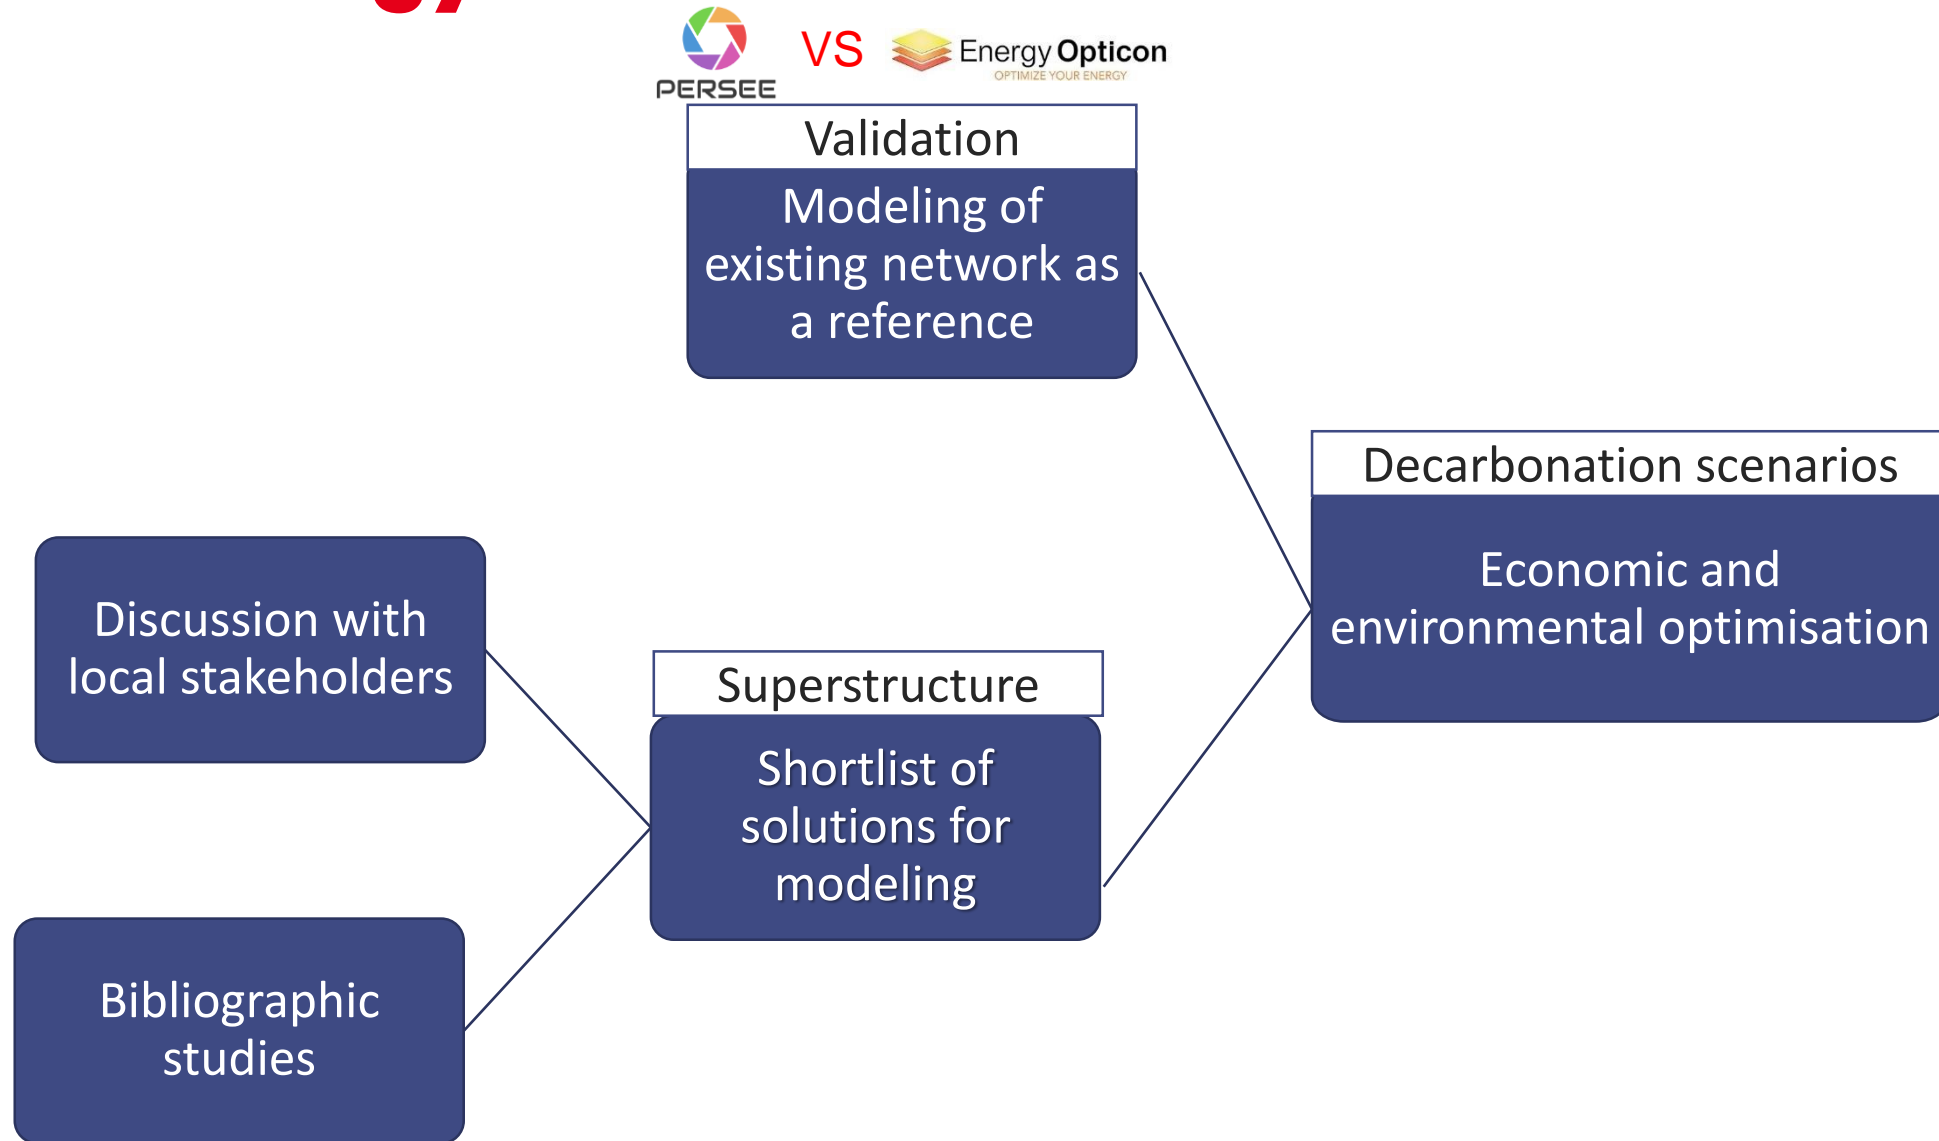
PERSEE VS Energy Opticon OPTIMIZE YOUR ENERGY

Validation

Modeling of existing network as a reference

Decarbonation scenarios

Economic and environmental optimisation

Discussion with local stakeholders

Superstructure

Shortlist of solutions for modeling

Bibliographic studies